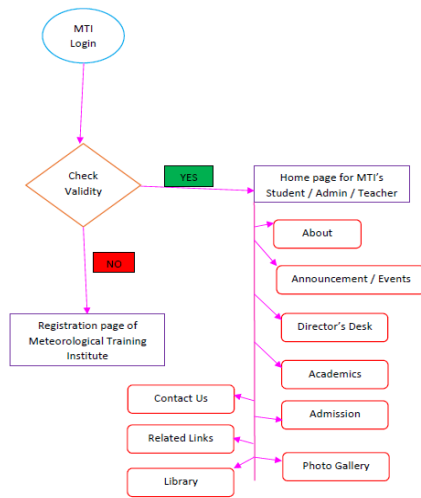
MTI Login

Check Validity

YES

NO

Home page for MTI's Student / Admin / Teacher

Registration page of Meteorological Training Institute

About

Announcement / Events

Director's Desk

Academics

Contact Us

Admission

Related Links

Photo Gallery

Library